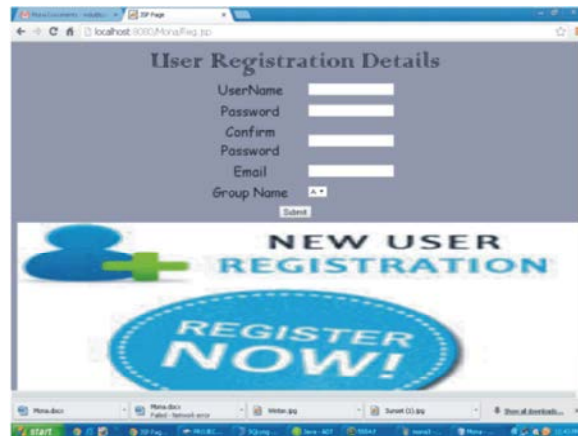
Mona Documents - valuable × JSP Page ×

localhost:8080/Mona/Reg.jsp

User Registration Details

UserName

Password

Confirm Password

Email

Group Name A

Submit

NEW USER REGISTRATION

REGISTER NOW!

Mona.docx

Mona.docx Failed - Network error

Winter.jpg

Sunset (1).jpg

Show all downloads...

start

JSP Pag...

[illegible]

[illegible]

Java - ADT

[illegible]

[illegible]

Mona - ...